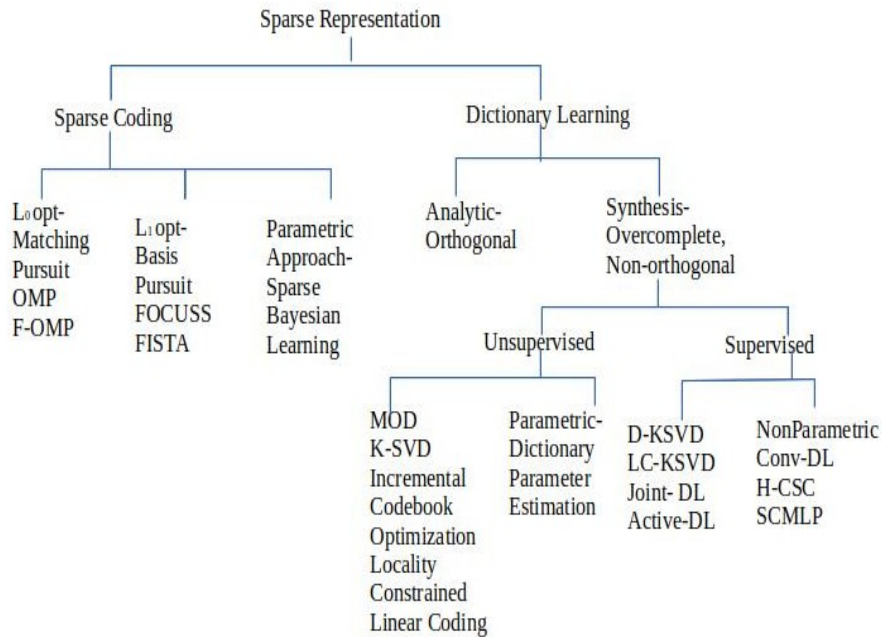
Sparse Representation

Sparse Coding

$L_0$ opt-
Matching
Pursuit
OMP
F-OMP

$L_1$ opt-
Basis
Pursuit
FOCUSS
FISTA

Parametric
Approach-
Sparse
Bayesian
Learning

Dictionary Learning

Analytic-
Orthogonal

Synthesis-
Overcomplete,
Non-orthogonal

Unsupervised

MOD
K-SVD
Incremental
Codebook
Optimization
Locality
Constrained
Linear Coding

Parametric-
Dictionary
Parameter
Estimation

Supervised

D-KSVD
LC-KSVD
Joint- DL
Active-DL

NonParametric
Conv-DL
H-CSC
SCMLP